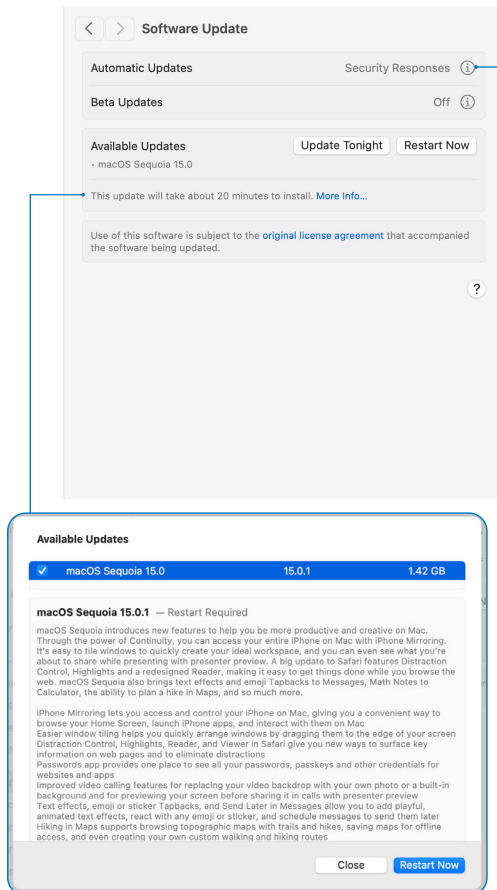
Software Update

Automatic Updates
Security Responses

Beta Updates
Off

Available Updates
• macOS Sequoia 15.0
Update Tonight
Restart Now

This update will take about 20 minutes to install. More Info...

Use of this software is subject to the original license agreement that accompanied the software being updated.

?

Available Updates

macOS Sequoia 15.0 | 15.0.1 | 1.42 GB

macOS Sequoia 15.0.1 — Restart Required

macOS Sequoia introduces new features to help you be more productive and creative on Mac. Through the power of Continuity, you can access your entire iPhone on Mac with iPhone Mirroring. It's easy to tile windows to quickly create your ideal workspace, and you can even see what you're about to share while presenting with presenter preview. A big update to Safari features Distraction Control, Highlights and a redesigned Reader, making it easy to get things done while you browse the web. macOS Sequoia also brings text effects and emoji Tapbacks to Messages, Math Notes to Calculator, the ability to plan a hike in Maps, and so much more.

iPhone Mirroring lets you access and control your iPhone on Mac, giving you a convenient way to browse your Home Screen, launch iPhone apps, and interact with them on Mac
Easier window tiling helps you quickly arrange windows by dragging them to the edge of your screen
Distraction Control, Highlights, Reader, and Viewer in Safari give you new ways to surface key information on web pages and to eliminate distractions
Passwords app provides one place to see all your passwords, passkeys and other credentials for websites and apps
Improved video calling features for replacing your video backdrop with your own photo or a built-in background and for previewing your screen before sharing it in calls with presenter preview
Text effects, emoji or sticker Tapbacks, and Send Later in Messages allow you to add playful, animated text effects, react with any emoji or sticker, and schedule messages to send them later
Hiking in Maps supports browsing topographic maps with trails and hikes, saving maps for offline access, and even creating your own custom walking and hiking routes

Close
Restart Now